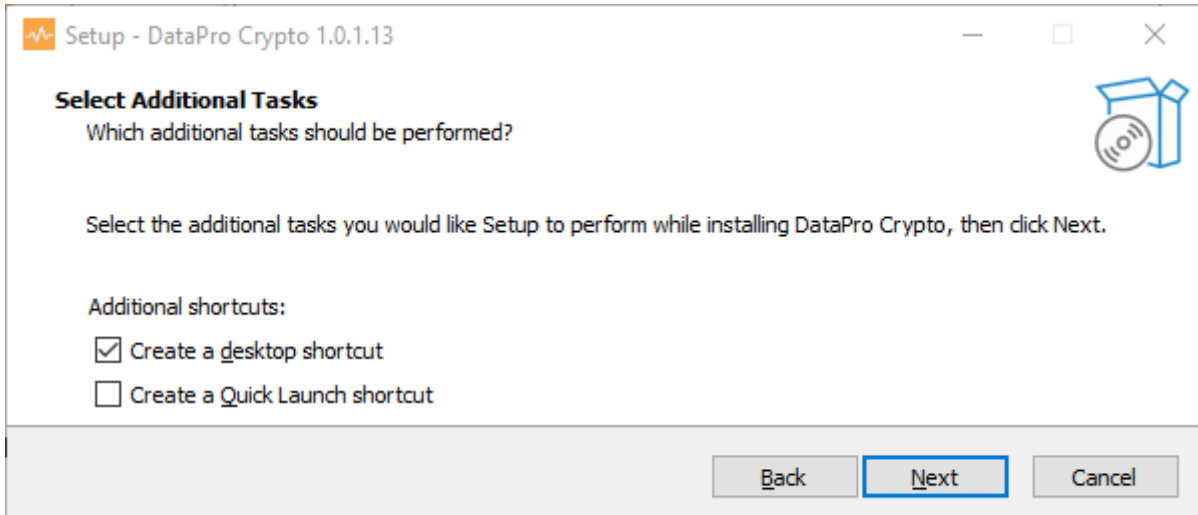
Setup - DataPro Crypto 1.0.1.13

Select Additional Tasks
Which additional tasks should be performed?

Select the additional tasks you would like Setup to perform while installing DataPro Crypto, then click Next.

Additional shortcuts:
☑ Create a desktop shortcut
☐ Create a Quick Launch shortcut

Back Next Cancel